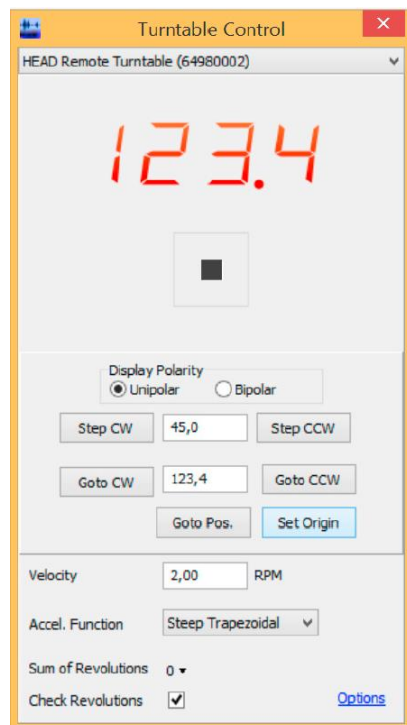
Turntable Control

HEAD Remote Turntable (64980002)

123.4

Display Polarity
Unipolar Bipolar

Step CW 45,0 Step CCW

Goto CW 123,4 Goto CCW

Goto Pos. Set Origin

Velocity 2,00 RPM

Accel. Function Steep Trapezoidal

Sum of Revolutions 0

Check Revolutions

Options